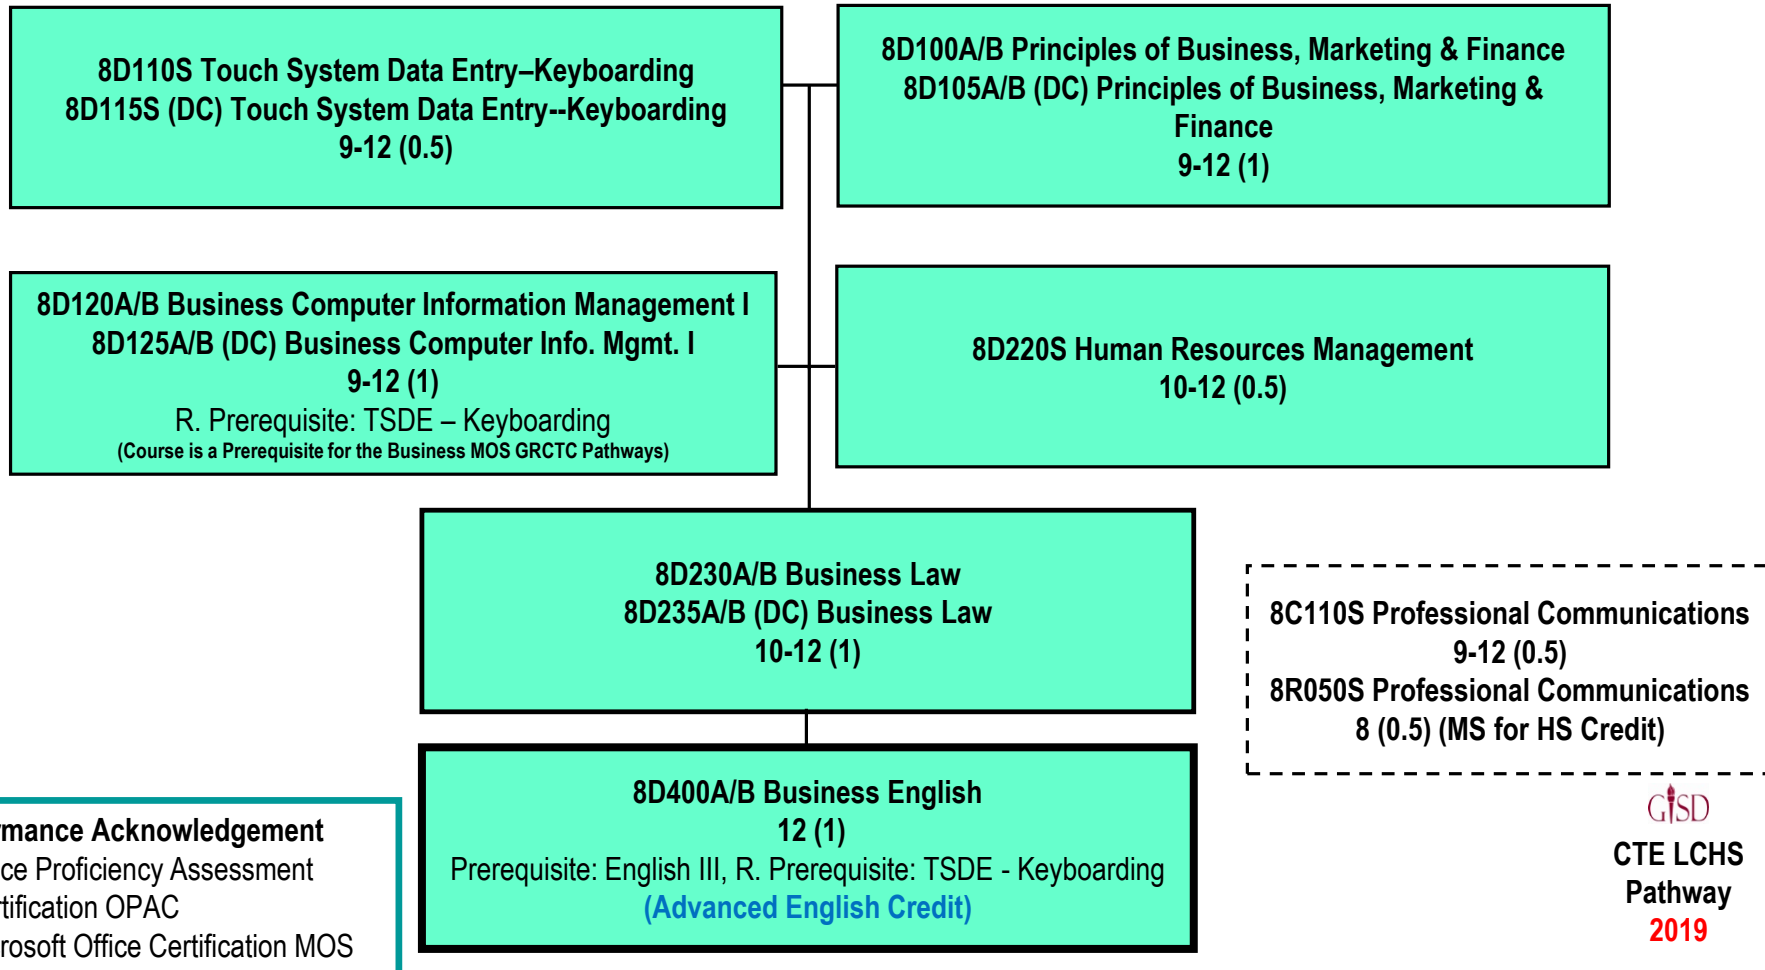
8D110S Touch System Data Entry–Keyboarding
8D115S (DC) Touch System Data Entry--Keyboarding
9-12 (0.5)

8D100A/B Principles of Business, Marketing & Finance
8D105A/B (DC) Principles of Business, Marketing & Finance
9-12 (1)

8D120A/B Business Computer Information Management I
8D125A/B (DC) Business Computer Info. Mgmt. I
9-12 (1)
R. Prerequisite: TSDE – Keyboarding
(Course is a Prerequisite for the Business MOS GRCTC Pathways)

8D220S Human Resources Management
10-12 (0.5)

8D230A/B Business Law
8D235A/B (DC) Business Law
10-12 (1)

8C110S Professional Communications
9-12 (0.5)
8R050S Professional Communications
8 (0.5) (MS for HS Credit)

8D400A/B Business English
12 (1)
Prerequisite: English III, R. Prerequisite: TSDE - Keyboarding
(Advanced English Credit)

rmance Acknowledgement
ce Proficiency Assessment
tification OPAC
rosoft Office Certification MOS

GISD
CTE LCHS
Pathway
2019